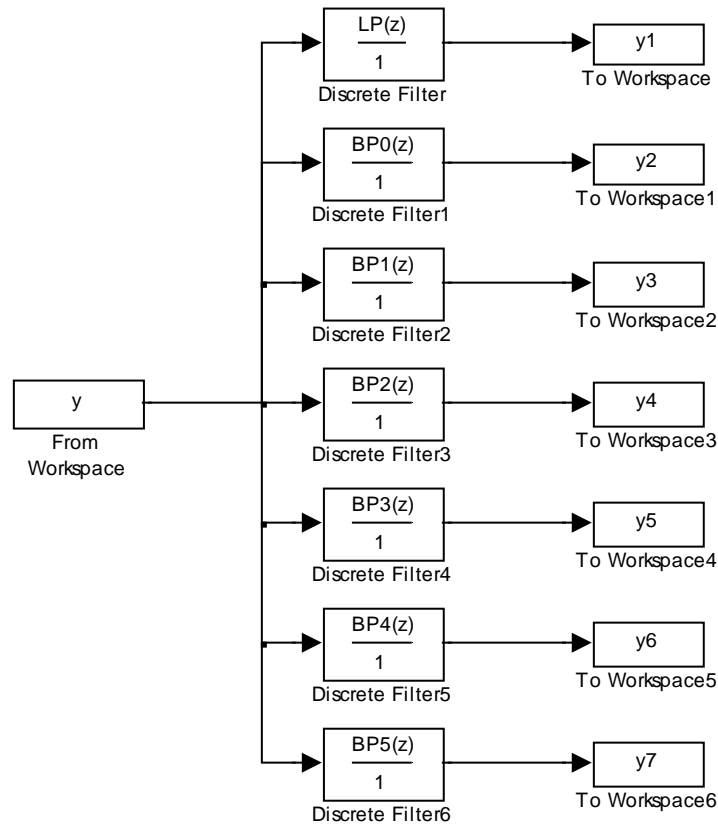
y
From Workspace

LP(z)
1
Discrete Filter

y1
To Workspace

BP0(z)
1
Discrete Filter1

y2
To Workspace1

BP1(z)
1
Discrete Filter2

y3
To Workspace2

BP2(z)
1
Discrete Filter3

y4
To Workspace3

BP3(z)
1
Discrete Filter4

y5
To Workspace4

BP4(z)
1
Discrete Filter5

y6
To Workspace5

BP5(z)
1
Discrete Filter6

y7
To Workspace6